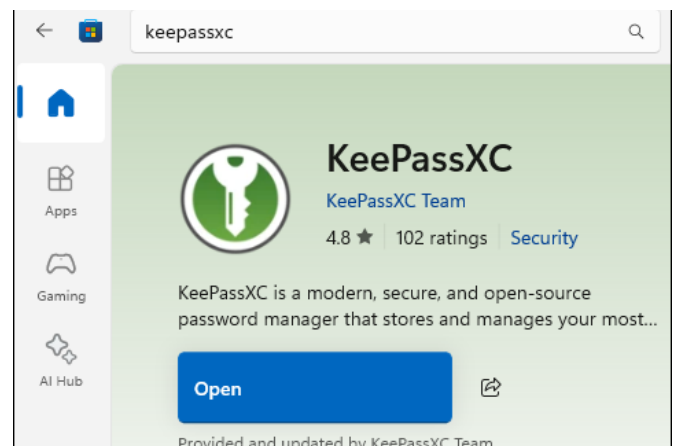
keepassxc

Apps

Gaming

AI Hub

KeePassXC

KeePassXC Team

4.8 ★ | 102 ratings | Security

KeePassXC is a modern, secure, and open-source password manager that stores and manages your most...

Open

Provided and updated by KeePassXC Team